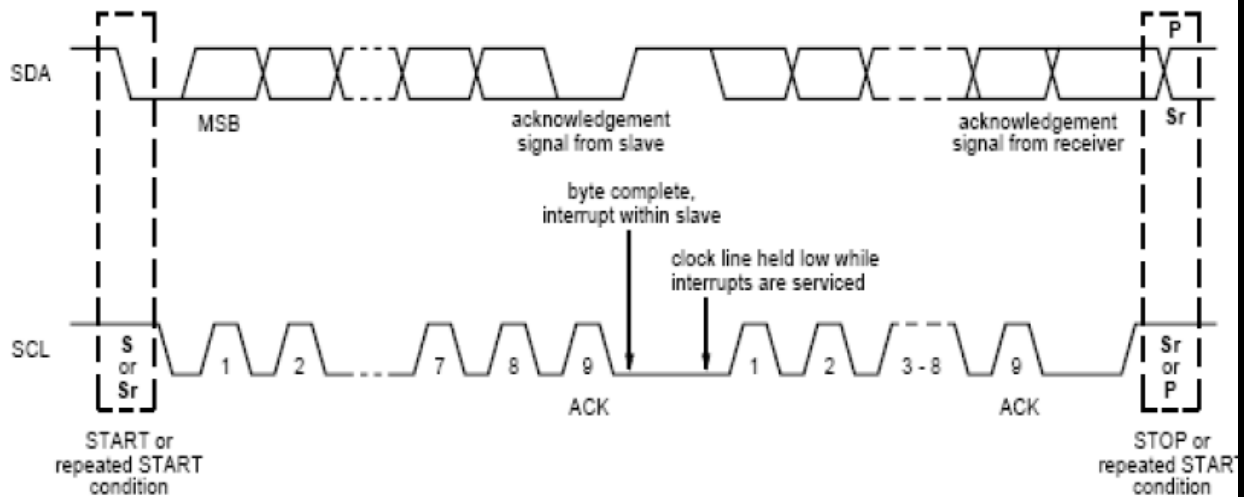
P

SDA

MSB

acknowledgement signal from slave

acknowledgement signal from receiver

Sr

byte complete, interrupt within slave

clock line held low while interrupts are serviced

SCL

S or Sr

1

2

7

8

9

ACK

1

2

3 - 8

9

ACK

Sr or P

START or repeated START condition

STOP or repeated START condition